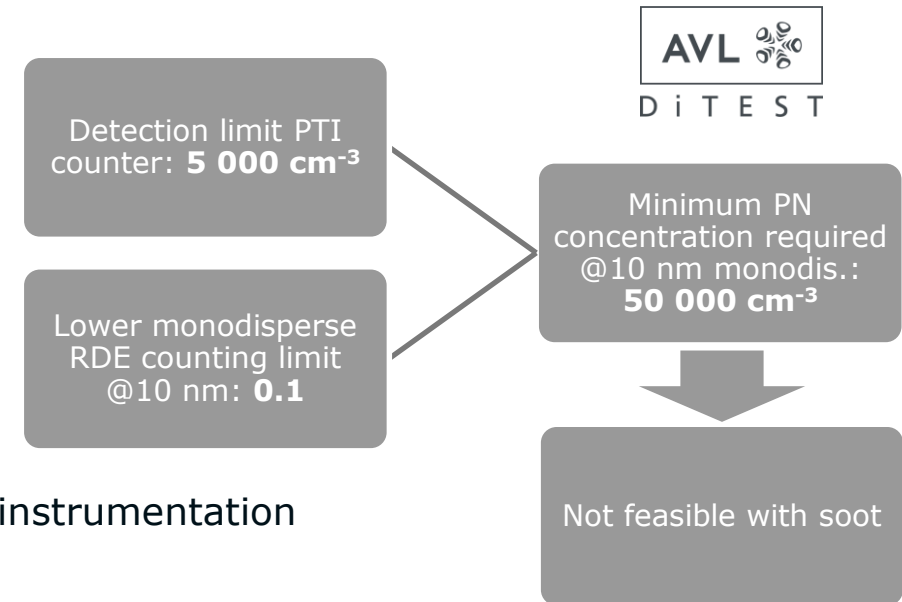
AVL

DiTEST

Detection limit PTI counter: **5 000 cm$^{-3}$**

Lower monodisperse RDE counting limit @10 nm: **0.1**

Minimum PN concentration required @10 nm monodis.: **50 000 cm$^{-3}$**

Not feasible with soot

instrumentation